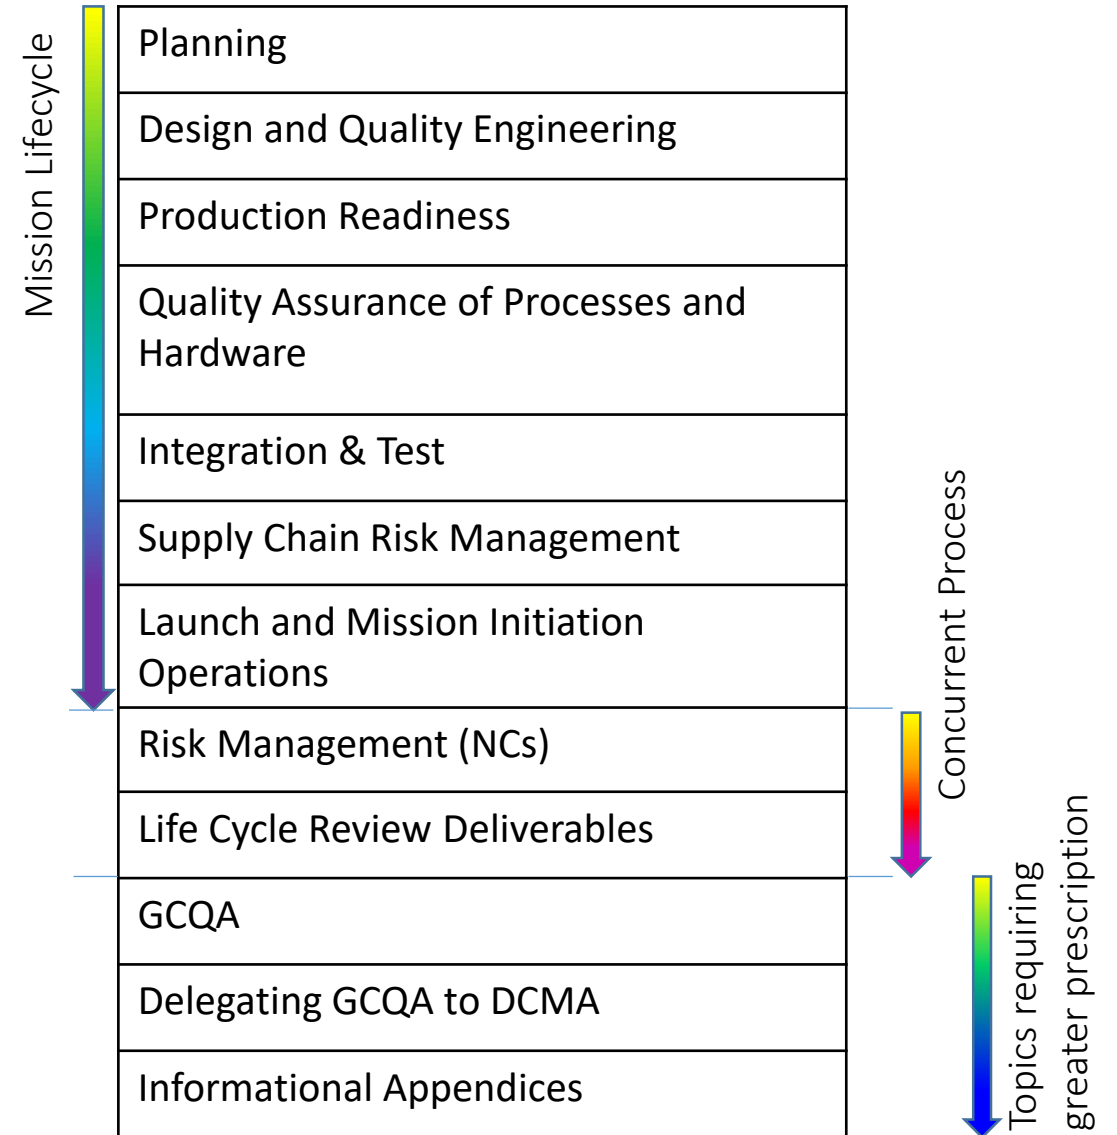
Mission Lifecycle

| Planning |
|---|
| Design and Quality Engineering |
| Production Readiness |
| Quality Assurance of Processes and Hardware |
| Integration & Test |
| Supply Chain Risk Management |
| Launch and Mission Initiation Operations |
| Risk Management (NCs) |
| Life Cycle Review Deliverables |
| GCQA |
| Delegating GCQA to DCMA |
| Informational Appendices |

Concurrent Process

Topics requiring greater prescription